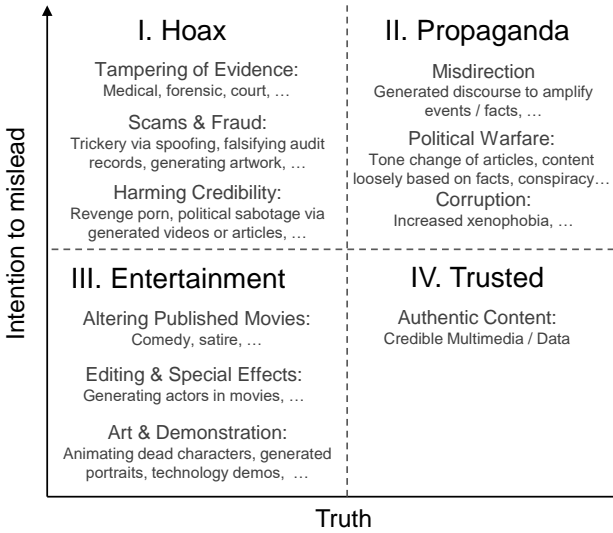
I. Hoax

Tampering of Evidence:
Medical, forensic, court, …

Scams & Fraud:
Trickery via spoofing, falsifying audit records, generating artwork, …

Harming Credibility:
Revenge porn, political sabotage via generated videos or articles, …

II. Propaganda

Misdirection
Generated discourse to amplify events / facts, …

Political Warfare:
Tone change of articles, content loosely based on facts, conspiracy…

Corruption:
Increased xenophobia, …

III. Entertainment

Altering Published Movies:
Comedy, satire, …

Editing & Special Effects:
Generating actors in movies, …

Art & Demonstration:
Animating dead characters, generated portraits, technology demos, …

IV. Trusted

Authentic Content:
Credible Multimedia / Data

Intention to mislead

Truth